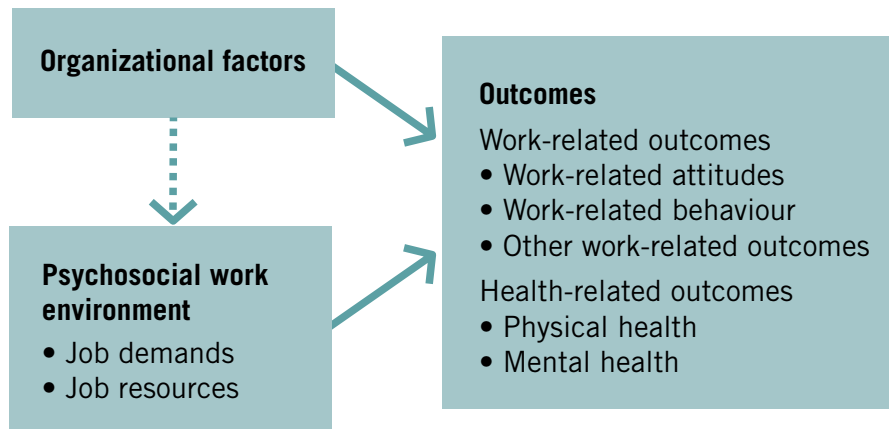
Organizational factors

Psychosocial work environment
• Job demands
• Job resources

Outcomes
Work-related outcomes
• Work-related attitudes
• Work-related behaviour
• Other work-related outcomes
Health-related outcomes
• Physical health
• Mental health